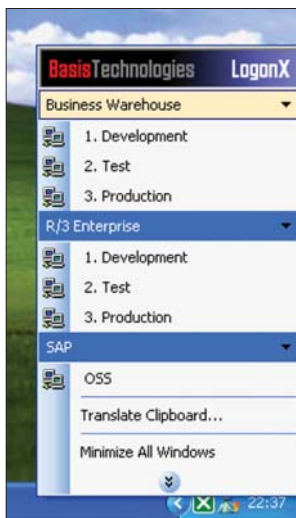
BasisTechnologies LogonX

Business Warehouse

1. Development

2. Test

3. Production

R/3 Enterprise

1. Development

2. Test

3. Production

SAP

OSS

Translate Clipboard...

Minimize All Windows

22:37